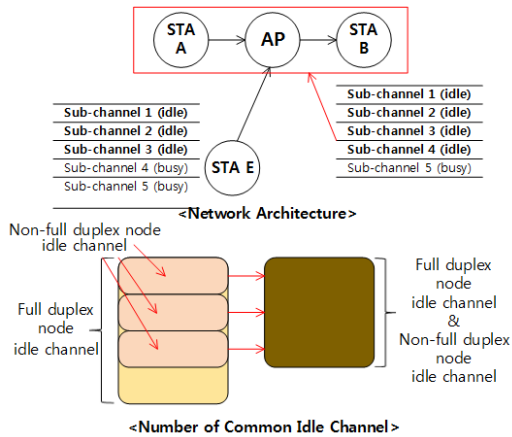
STA A

AP

STA B

Sub-channel 1 (idle)
Sub-channel 2 (idle)
Sub-channel 3 (idle)
Sub-channel 4 (idle)
Sub-channel 5 (busy)

Sub-channel 1 (idle)
Sub-channel 2 (idle)
Sub-channel 3 (idle)
Sub-channel 4 (busy)
Sub-channel 5 (busy)

STA E

<Network Architecture>

Non-full duplex node idle channel

Full duplex node idle channel

Full duplex node idle channel & Non-full duplex node idle channel

<Number of Common Idle Channel>